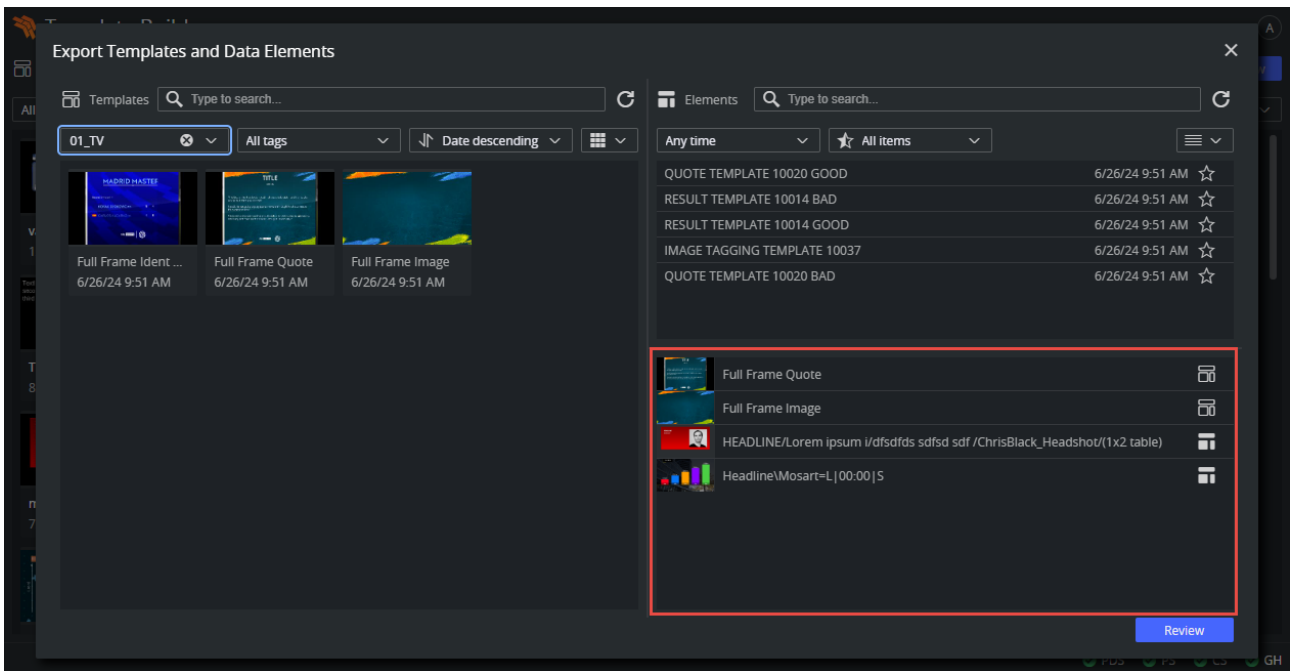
Export Templates and Data Elements

Templates Type to search...

01_TV

All tags

Date descending

MADRID MASTER

TITLE

Full Frame Ident ...
6/26/24 9:51 AM

Full Frame Quote
6/26/24 9:51 AM

Full Frame Image
6/26/24 9:51 AM

Elements Type to search...

Any time

All items

| | |
|---|---|
| QUOTE TEMPLATE 10020 GOOD | 6/26/24 9:51 AM |
| RESULT TEMPLATE 10014 BAD | 6/26/24 9:51 AM |
| RESULT TEMPLATE 10014 GOOD | 6/26/24 9:51 AM |
| IMAGE TAGGING TEMPLATE 10037 | 6/26/24 9:51 AM |
| QUOTE TEMPLATE 10020 BAD | 6/26/24 9:51 AM |

Full Frame Quote

Full Frame Image

HEADLINE/Lorem ipsum i/dfsdfds sdfsd sdf /ChrisBlack_Headshot/(1x2 table)

Headline\Mosart=L|00:00|S

Review

GH